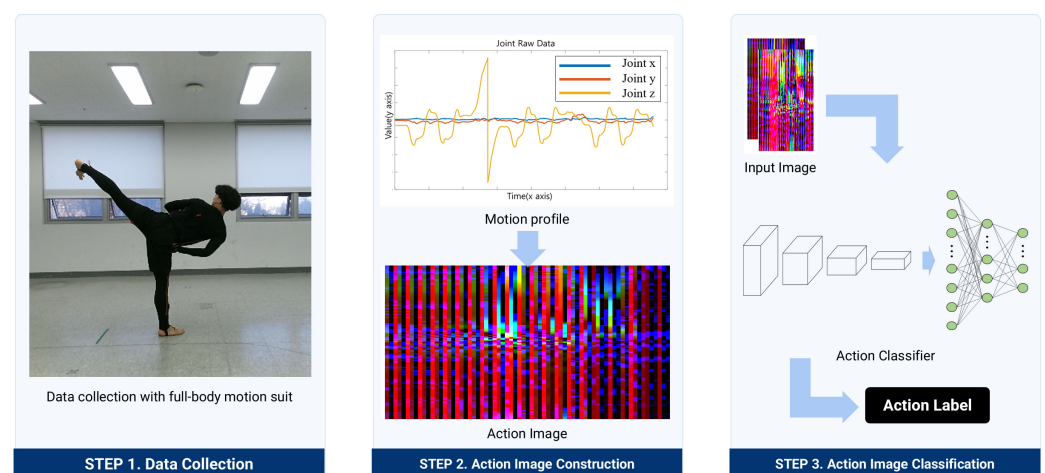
Data collection with full-body motion suit

STEP 1. Data Collection

Joint Raw Data

Joint x
Joint y
Joint z

Value(y axis)

Time(x axis)

Motion profile

Action Image

STEP 2. Action Image Construction

Input Image

Action Classifier

Action Label

STEP 3. Action Image Classification